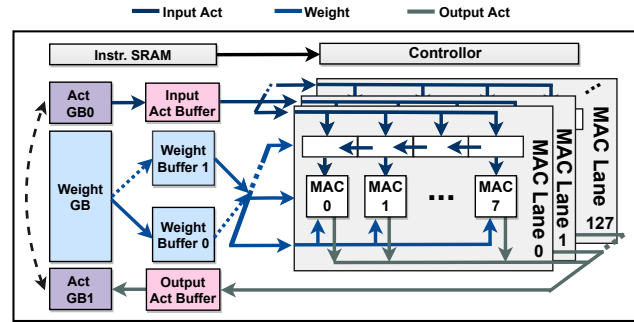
Input Act
Weight
Output Act

Instr. SRAM
Controller

Act GB0
Input Act Buffer

Weight GB
Weight Buffer 1
Weight Buffer 0

Act GB1
Output Act Buffer

MAC 0
MAC 1
...
MAC 7

MAC Lane 0
MAC Lane 1
MAC Lane 127